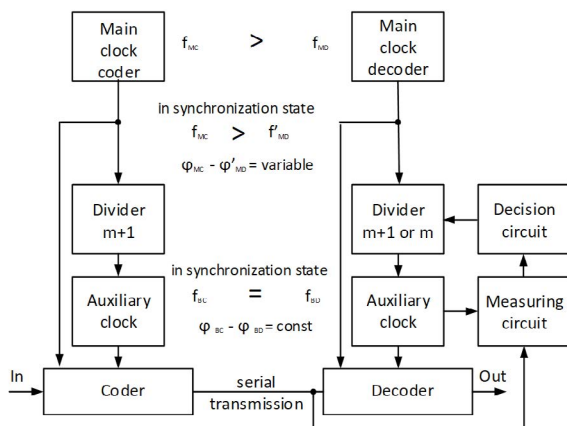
Main clock coder

$f_{MC}$ > $f_{MD}$

Main clock decoder

in synchronization state

$f_{MC}$ > $f'_{MD}$

$\varphi_{MC}$ - $\varphi'_{MD}$ = variable

Divider m+1

Divider m+1 or m

Decision circuit

in synchronization state

$f_{BC}$ = $f_{BD}$

$\varphi_{BC}$ - $\varphi_{BD}$ = const

Auxiliary clock

Auxiliary clock

Measuring circuit

In

Coder

serial transmission

Decoder

Out